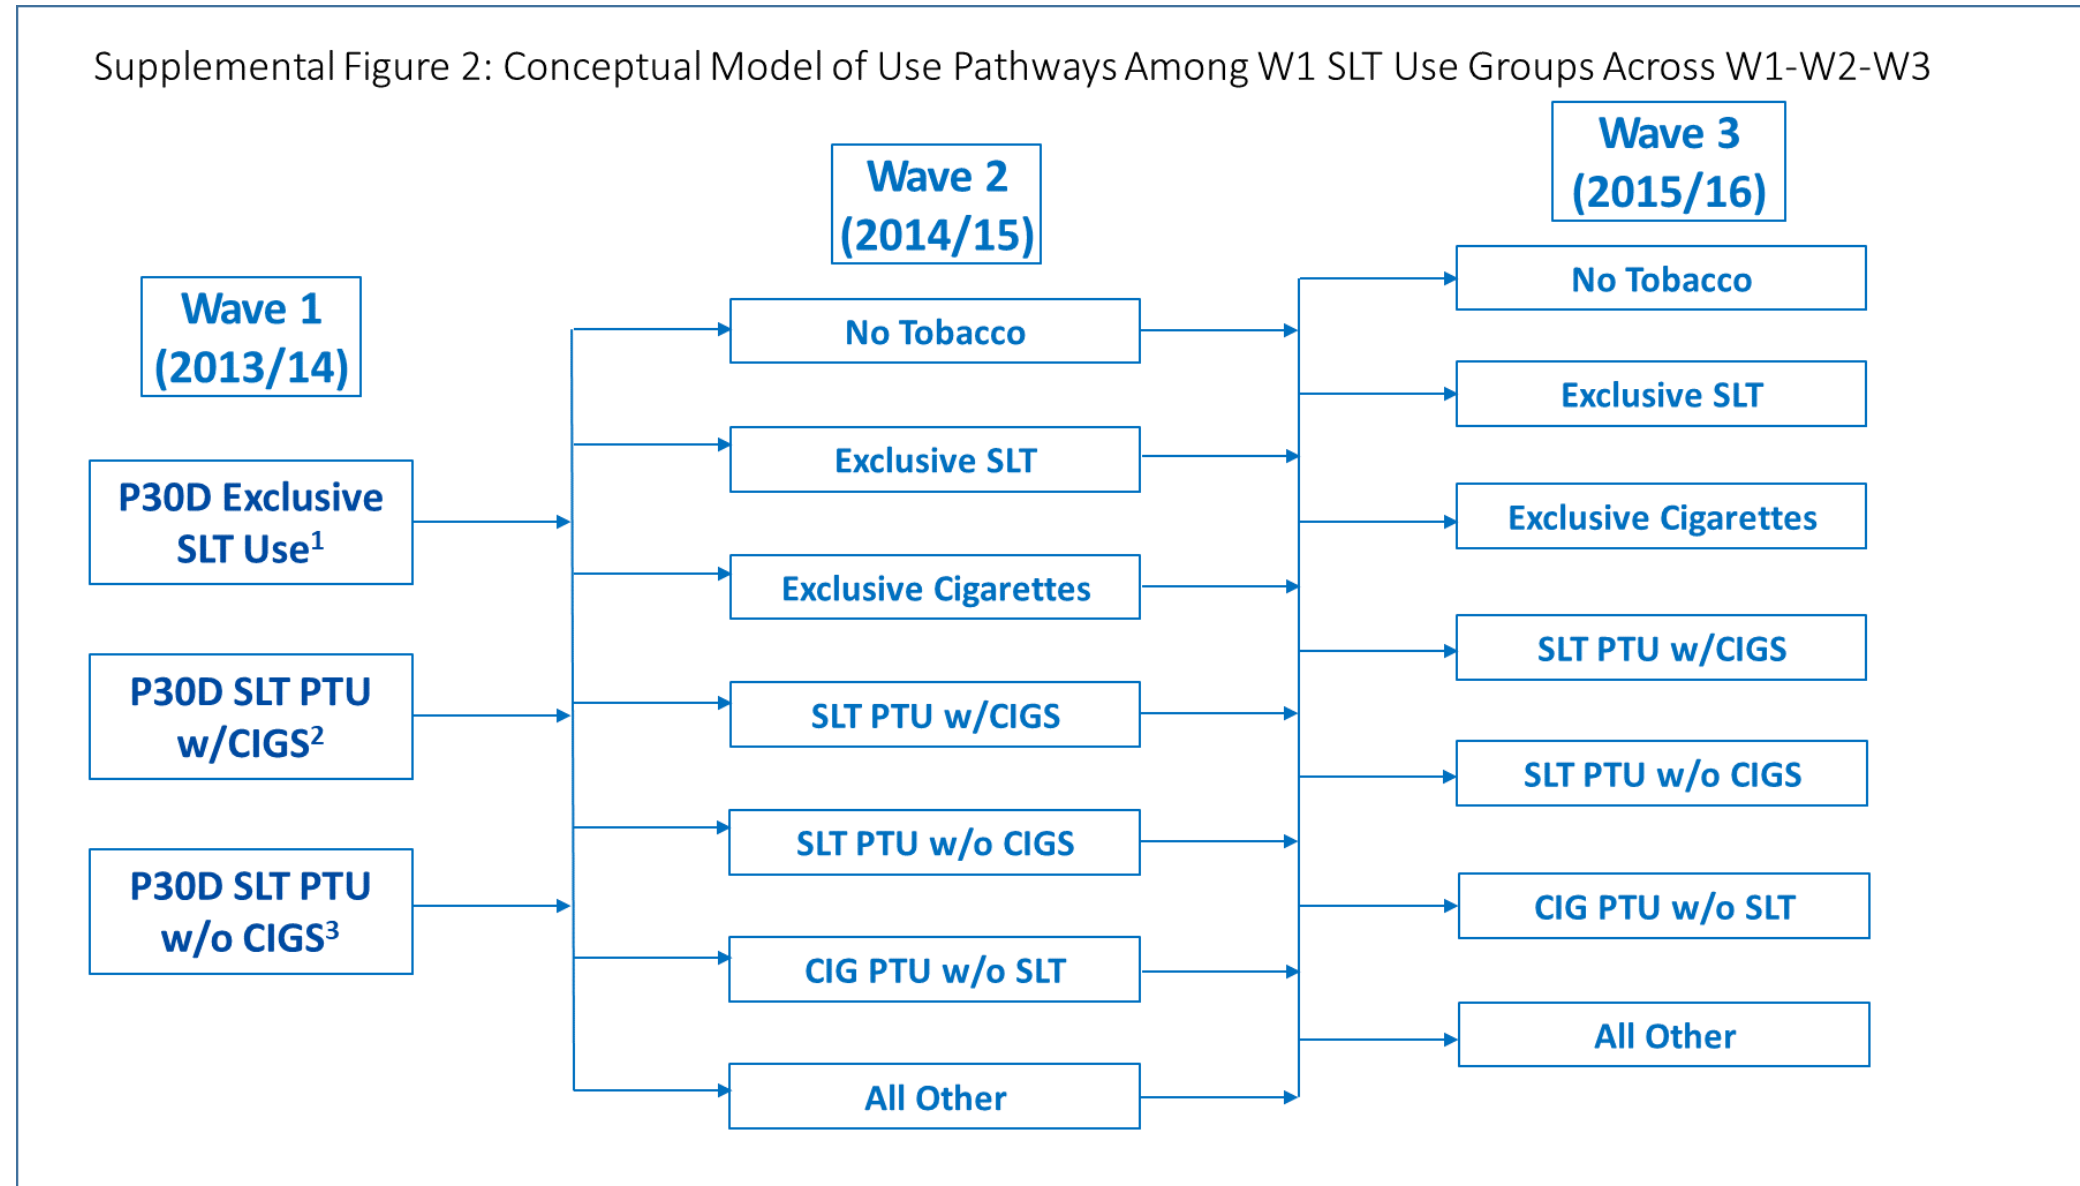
Supplemental Figure 2: Conceptual Model of Use Pathways Among W1 SLT Use Groups Across W1-W2-W3

Wave 1 (2013/14)

P30D Exclusive SLT Use$^1$

P30D SLT PTU w/CIGS$^2$

P30D SLT PTU w/o CIGS$^3$

Wave 2 (2014/15)

No Tobacco

Exclusive SLT

Exclusive Cigarettes

SLT PTU w/CIGS

SLT PTU w/o CIGS

CIG PTU w/o SLT

All Other

Wave 3 (2015/16)

No Tobacco

Exclusive SLT

Exclusive Cigarettes

SLT PTU w/CIGS

SLT PTU w/o CIGS

CIG PTU w/o SLT

All Other